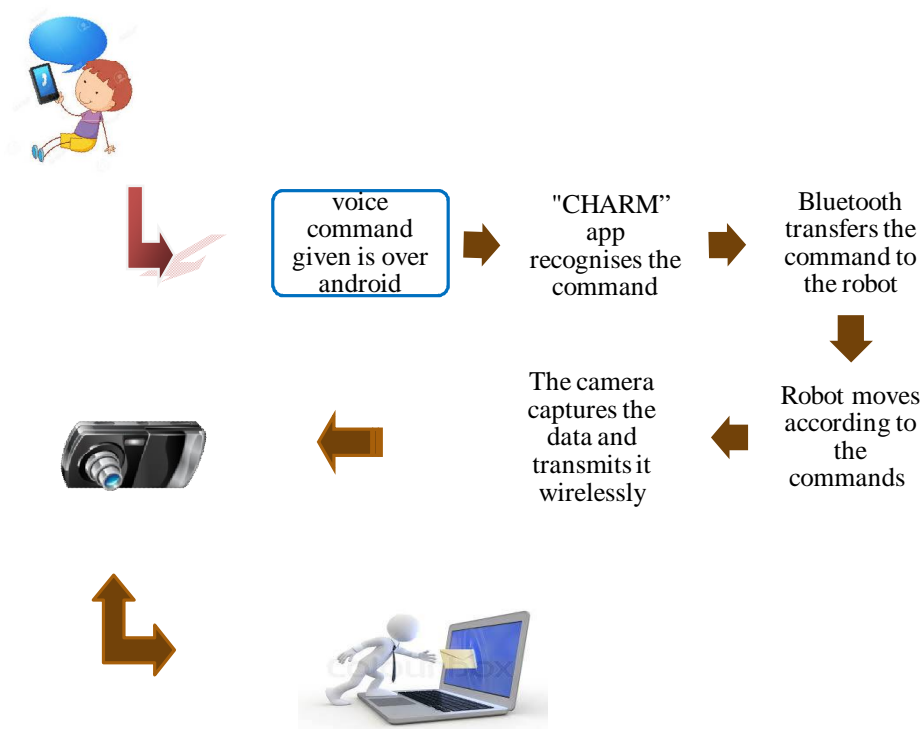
voice command given is over android

"CHARM" app recognises the command

Bluetooth transfers the command to the robot

Robot moves according to the commands

The camera captures the data and transmits it wirelessly